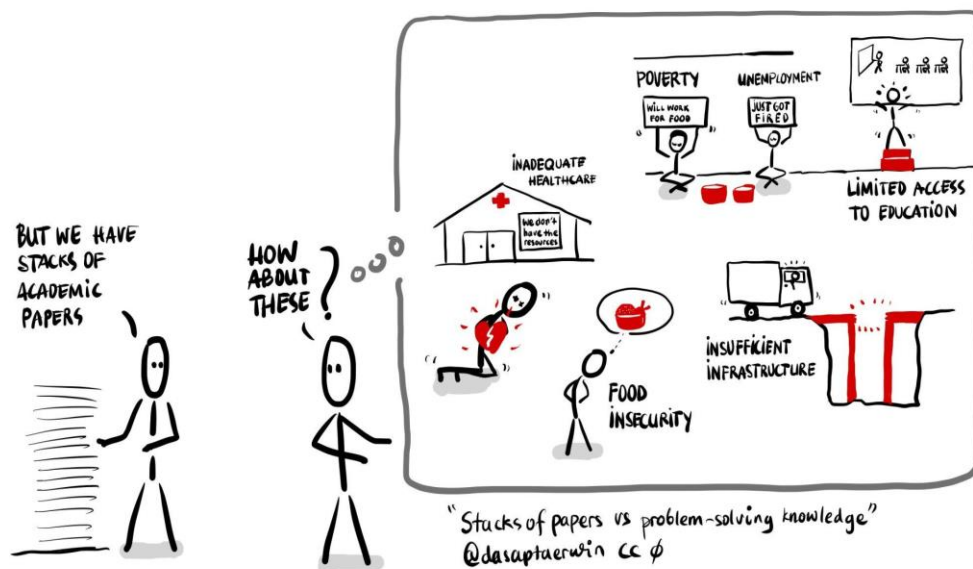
BUT WE HAVE STACKS OF ACADEMIC PAPERS

HOW ABOUT THESE?

POVERTY

WILL WORK FOR FOOD

UNENPLOYMENT

JUST GOT FIRED

LIMITED ACCESS TO EDUCATION

INADEQUATE HEALTHCARE

We don't have the resources

INSUFFICIENT INFRASTRUCTURE

FOOD INSECURITY

"Stacks of papers vs problem-solving knowledge"
@dasaptaerwin cc $\phi$